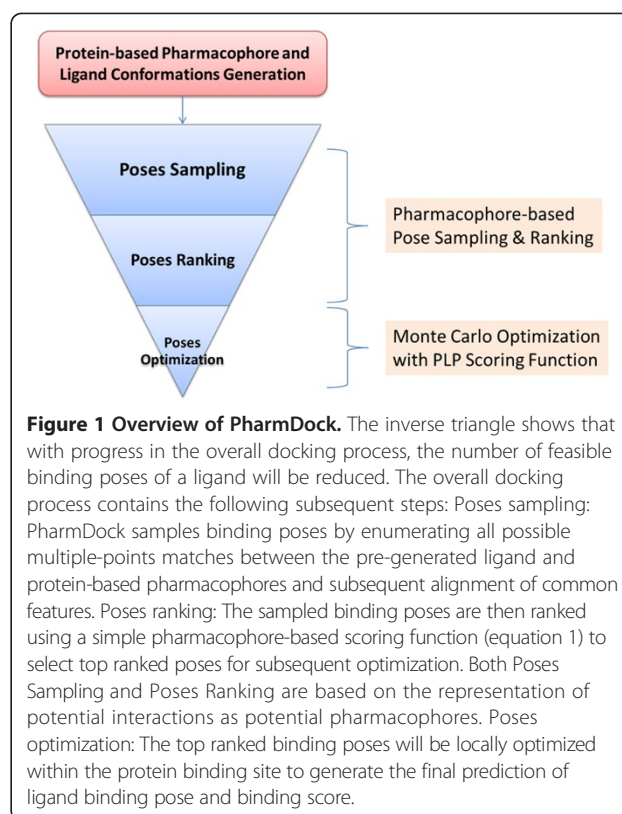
Protein-based Pharmacophore and Ligand Conformations Generation

Poses Sampling

Poses Ranking

Poses Optimization

Pharmacophore-based Pose Sampling & Ranking

Monte Carlo Optimization with PLP Scoring Function

**Figure 1 Overview of PharmDock.** The inverse triangle shows that with progress in the overall docking process, the number of feasible binding poses of a ligand will be reduced. The overall docking process contains the following subsequent steps: Poses sampling: PharmDock samples binding poses by enumerating all possible multiple-points matches between the pre-generated ligand and protein-based pharmacophores and subsequent alignment of common features. Poses ranking: The sampled binding poses are then ranked using a simple pharmacophore-based scoring function (equation 1) to select top ranked poses for subsequent optimization. Both Poses Sampling and Poses Ranking are based on the representation of potential interactions as potential pharmacophores. Poses optimization: The top ranked binding poses will be locally optimized within the protein binding site to generate the final prediction of ligand binding pose and binding score.